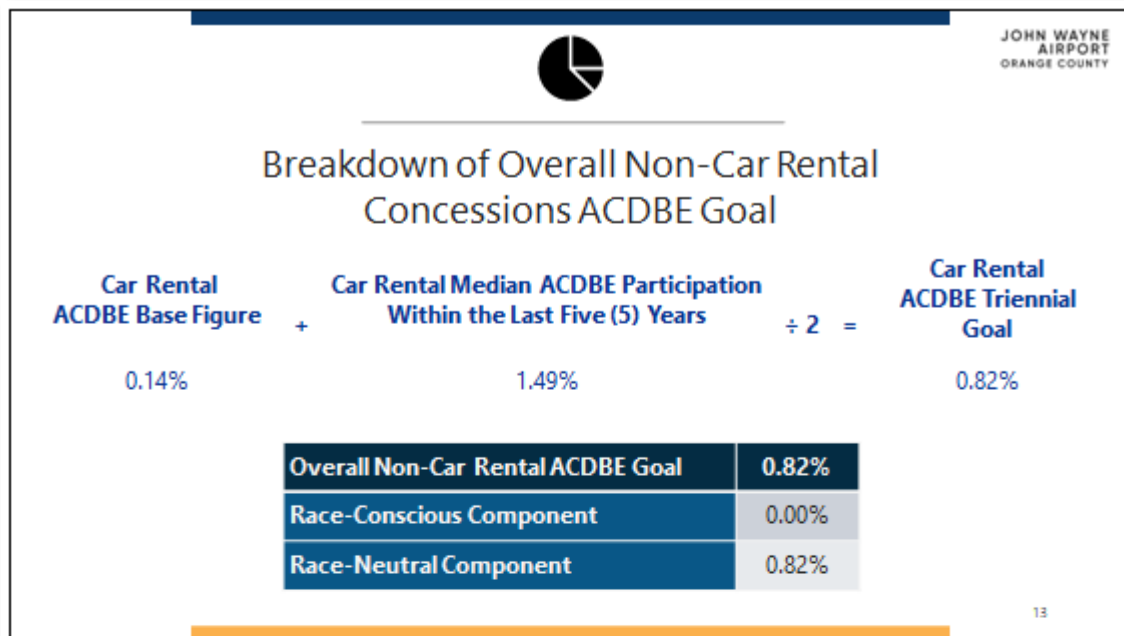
JOHN WAYNE AIRPORT ORANGE COUNTY

Breakdown of Overall Non-Car Rental Concessions ACDBE Goal

Car Rental ACDBE Base Figure + Car Rental Median ACDBE Participation Within the Last Five (5) Years ÷ 2 = Car Rental ACDBE Triennial Goal

0.14% 1.49% 0.82%

| Overall Non-Car Rental ACDBE Goal | 0.82% |
|---|---|
| Race-Conscious Component | 0.00% |
| Race-Neutral Component | 0.82% |

13